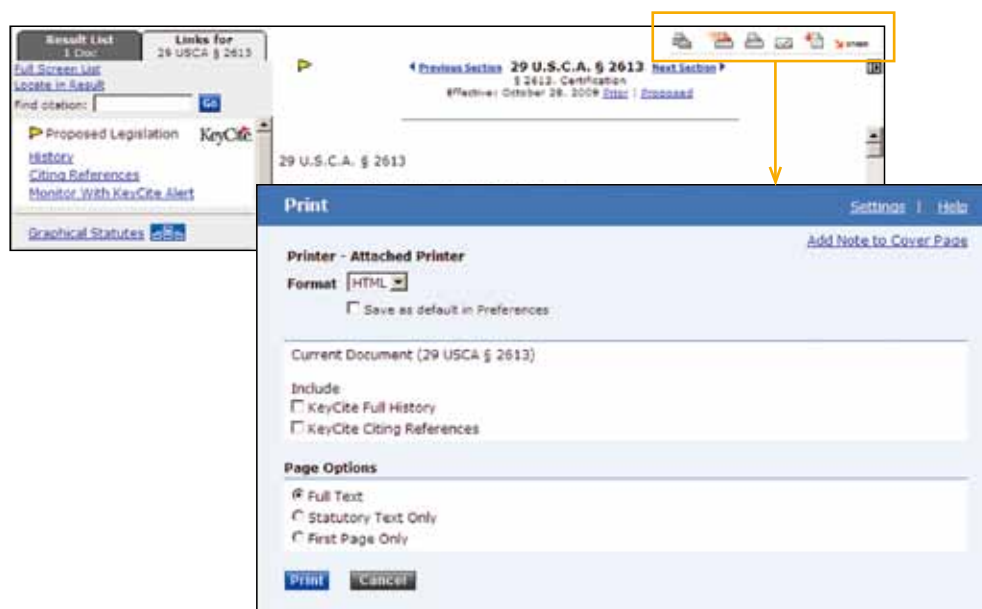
Result List
1 Doc

Links for
29 USCA § 2613

Full Screen List
Locate in Result
Find citation: Go

Proposed Legislation
KeyCite
History
Citing References
Monitor With KeyCite Alert

Graphical Statutes

Share

◂ Previous Section 29 U.S.C.A. § 2613 Next Section ▸
§ 2613. Certification
Effective: October 28, 2009 Prior | Proposed

29 U.S.C.A. § 2613

Print
Settings | Help

Add Note to Cover Page

Printer - Attached Printer
Format HTML
Save as default in Preferences

Current Document (29 USCA § 2613)

Include
KeyCite Full History
KeyCite Citing References

Page Options
Full Text
Statutory Text Only
First Page Only

Print Cancel